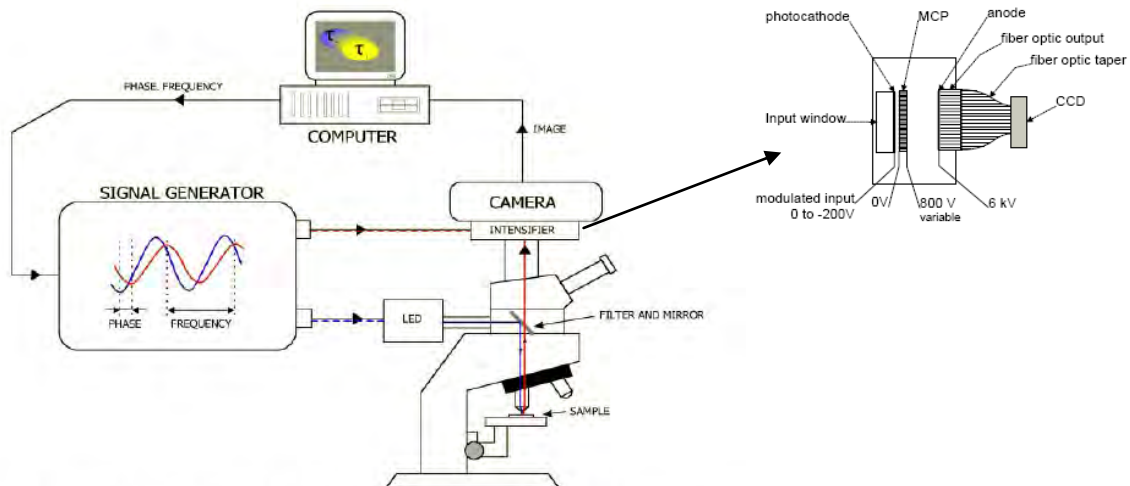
$\tau$
$\tau$

PHASE, FREQUENCY

COMPUTER

IMAGE

SIGNAL GENERATOR

CAMERA

INTENSIFIER

PHASE

FREQUENCY

LED

FILTER AND MIRROR

SAMPLE

photocathode

MCP

anode

fiber optic output

fiber optic taper

Input window

CCD

modulated input
0 to -200V

0V

800 V
variable

6 kV